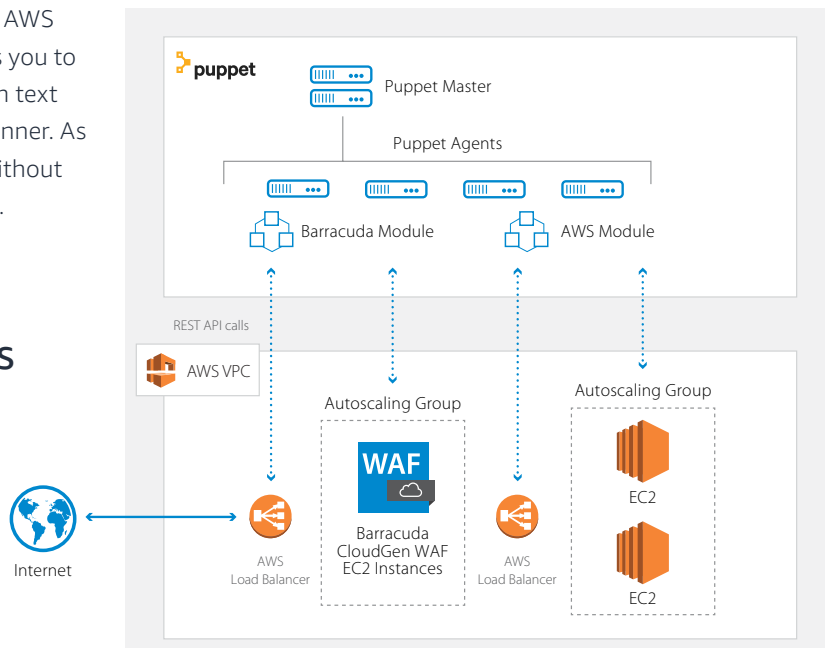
AWS
s you to
n text
nner. As
ithout

s

puppet
Puppet Master
Puppet Agents
Barracuda Module
AWS Module
REST API calls
AWS VPC
Autoscaling Group
Autoscaling Group
WAF
EC2
Internet
AWS Load Balancer
Barracuda CloudGen WAF EC2 Instances
AWS Load Balancer
EC2